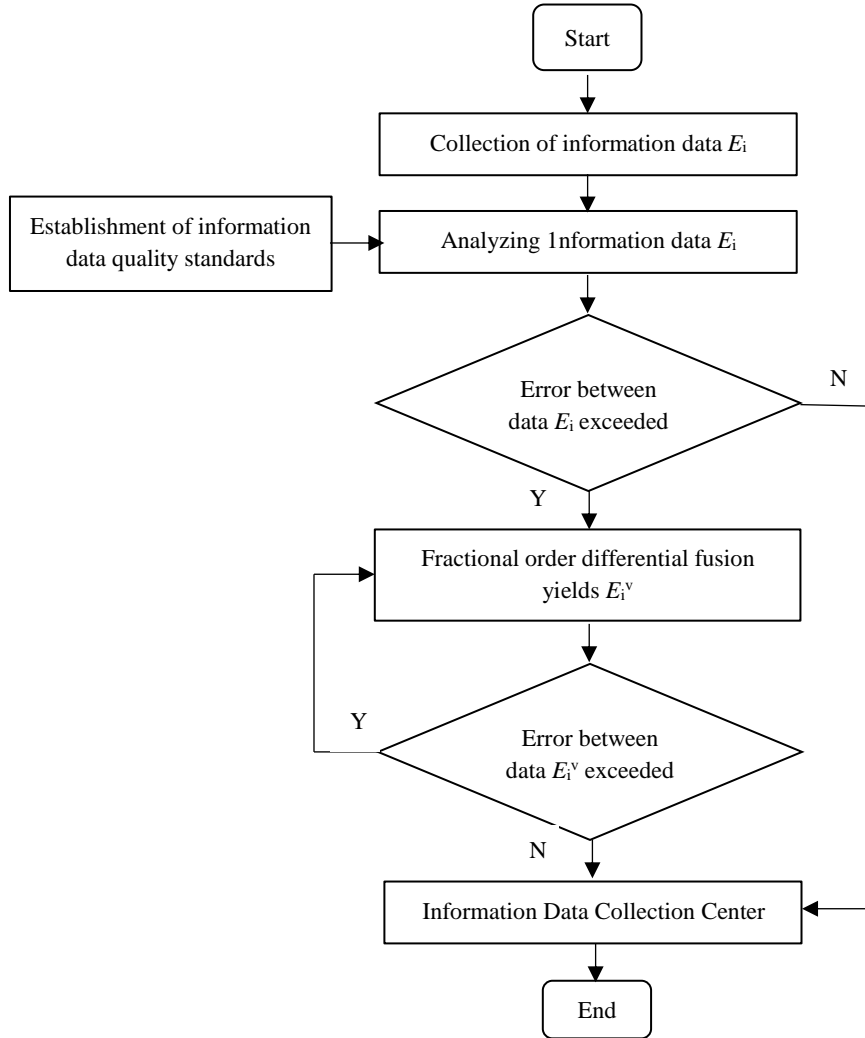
Start

Collection of information data $E_i$

Establishment of information data quality standards

Analyzing 1nformation data $E_i$

Error between data $E_i$ exceeded

N

Y

Fractional order differential fusion yields $E_i^v$

Y

Error between data $E_i^v$ exceeded

N

Information Data Collection Center

End